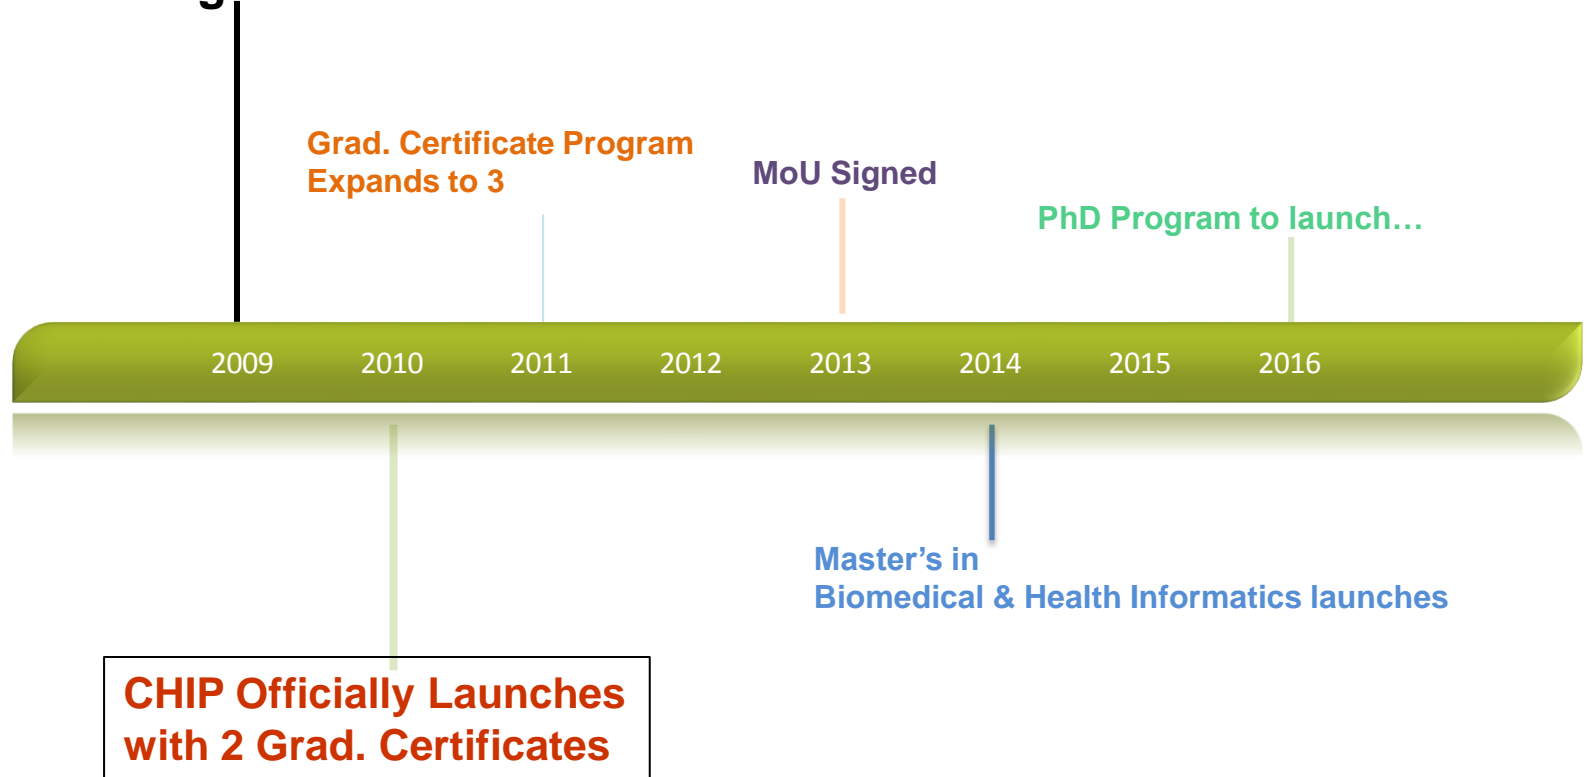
Grad. Certificate Program Expands to 3

MoU Signed

PhD Program to launch…

2009 2010 2011 2012 2013 2014 2015 2016

Master's in Biomedical & Health Informatics launches

CHIP Officially Launches with 2 Grad. Certificates